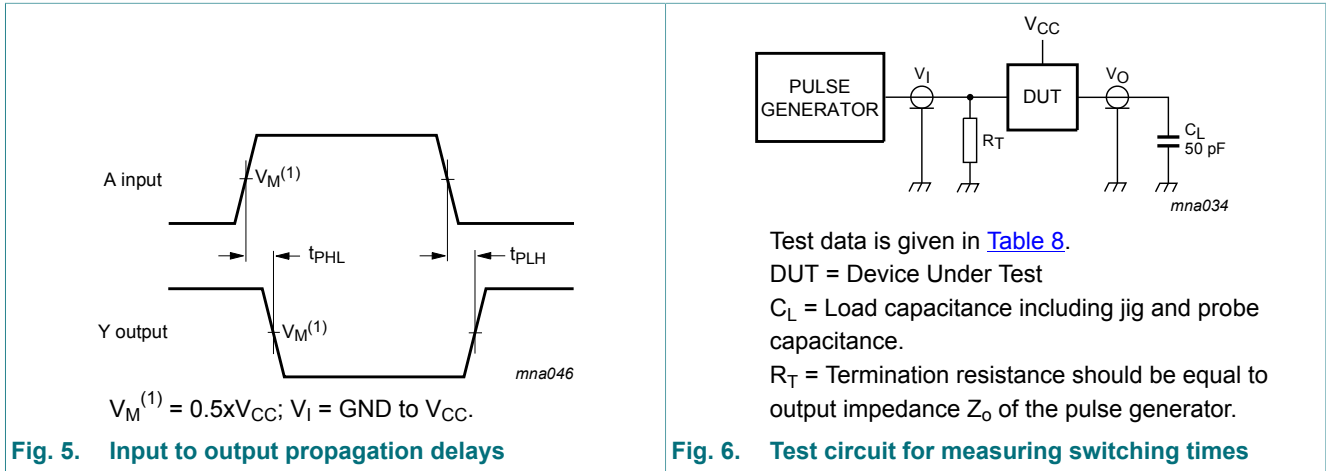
A input

$V_M^{(1)}$

$t_{PHL}$

$t_{PLH}$

Y output

$V_M^{(1)}$

mna046

$V_M^{(1)}$ = 0.5x$V_{CC}$; $V_I$ = GND to $V_{CC}$.

**Fig. 5. Input to output propagation delays**

$V_{CC}$

PULSE GENERATOR

$V_I$

DUT

$V_O$

$R_T$

$C_L$ 50 pF

mna034

Test data is given in Table 8.

DUT = Device Under Test

$C_L$ = Load capacitance including jig and probe capacitance.

$R_T$ = Termination resistance should be equal to output impedance $Z_o$ of the pulse generator.

**Fig. 6. Test circuit for measuring switching times**